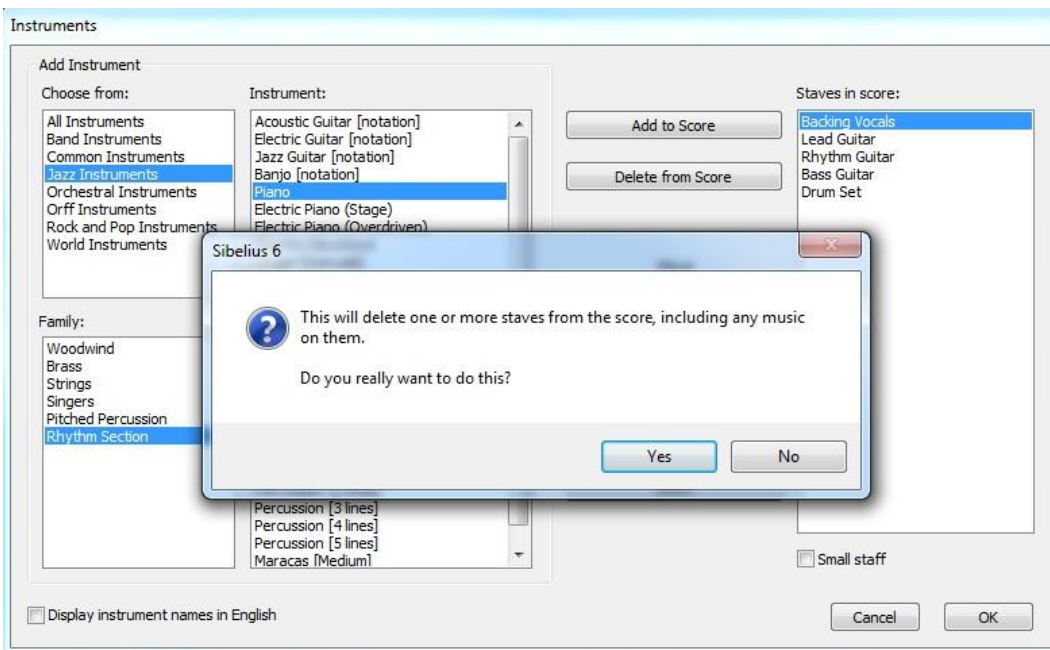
Instruments

Add Instrument

Choose from:

All Instruments
Band Instruments
Common Instruments
Jazz Instruments
Orchestral Instruments
Orff Instruments
Rock and Pop Instruments
World Instruments

Family:

Woodwind
Brass
Strings
Singers
Pitched Percussion
Rhythm Section

Instrument:

Acoustic Guitar [notation]
Electric Guitar [notation]
Jazz Guitar [notation]
Banjo [notation]
Piano
Electric Piano (Stage)
Electric Piano (Overdriven)
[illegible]
Percussion [3 lines]
Percussion [4 lines]
Percussion [5 lines]
Maracas [Medium]

Add to Score

Delete from Score

Staves in score:

Backing Vocals
Lead Guitar
Rhythm Guitar
Bass Guitar
Drum Set

Sibelius 6

This will delete one or more staves from the score, including any music on them.

Do you really want to do this?

Yes

No

Small staff

Display instrument names in English

Cancel

OK